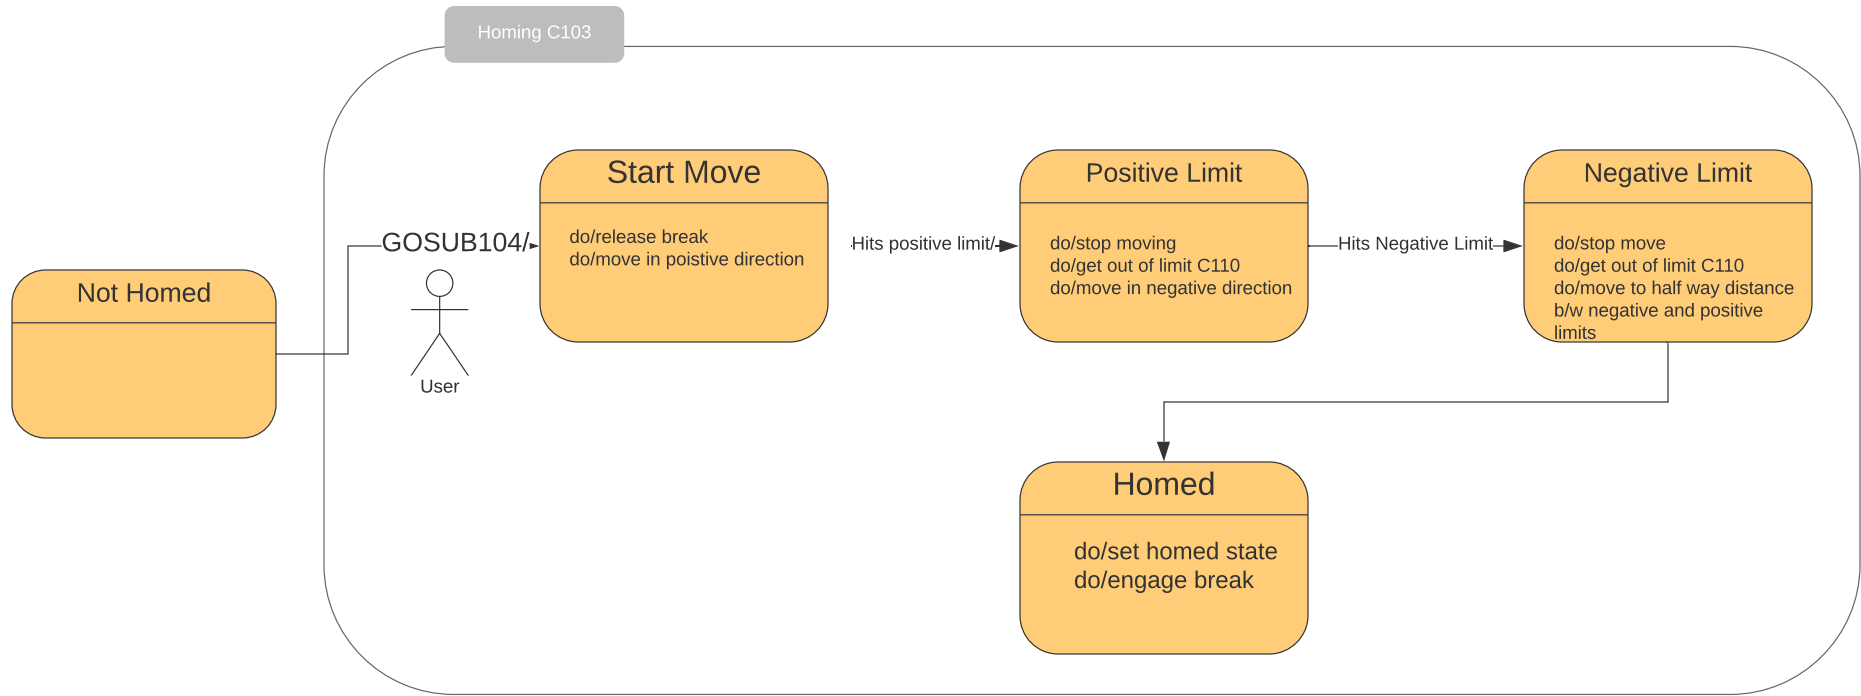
Homing C103

Not Homed

GOSUB104/

User

Start Move

do/release break
do/move in poistive direction

Hits positive limit/

Positive Limit

do/stop moving
do/get out of limit C110
do/move in negative direction

Hits Negative Limit

Negative Limit

do/stop move
do/get out of limit C110
do/move to half way distance b/w negative and positive limits

Homed

do/set homed state
do/engage break